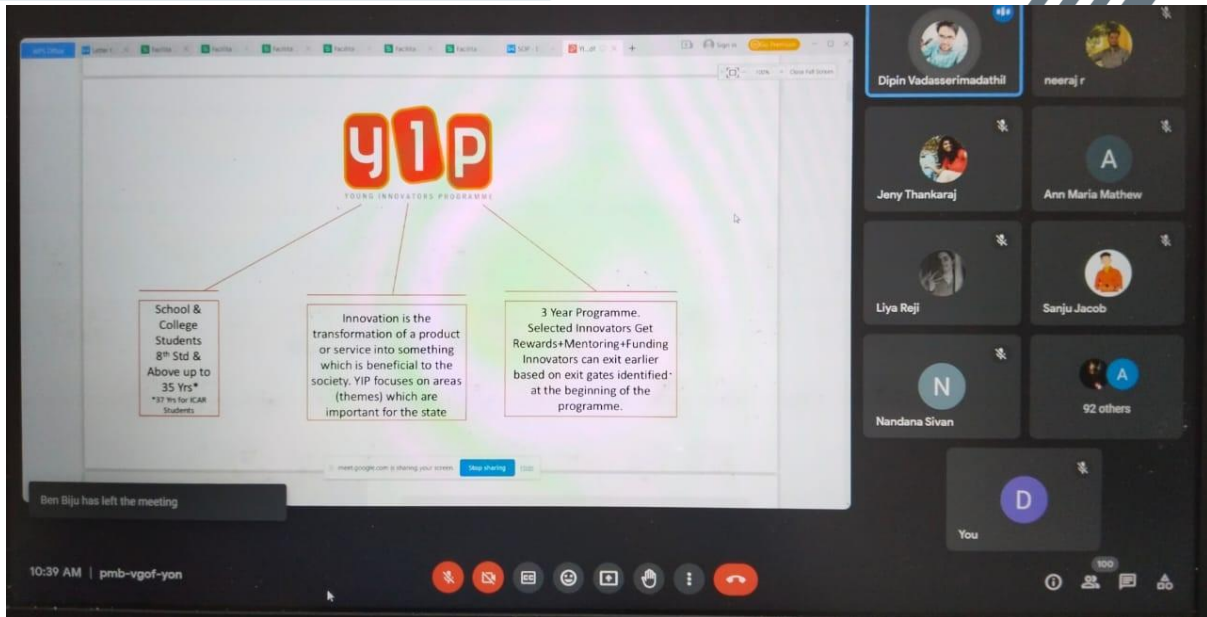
YIP

YOUNG INNOVATORS PROGRAMME

School & College Students 8th Std & Above up to 35 Yrs*
*37 Yrs for ICAR Students

Innovation is the transformation of a product or service into something which is beneficial to the society. YIP focuses on areas (themes) which are important for the state

3 Year Programme. Selected Innovators Get Rewards+Mentoring+Funding Innovators can exit earlier based on exit gates identified at the beginning of the programme.

meet.google.com is sharing your screen. Stop sharing Hide

Dipin Vadasserimadathil
neeraj r
Jeny Thankaraj
A
Ann Maria Mathew
Liya Reji
Sanju Jacob
N
Nandana Sivan
A
92 others
D
You

Ben Biju has left the meeting

10:39 AM | pmb-vgof-yon

100